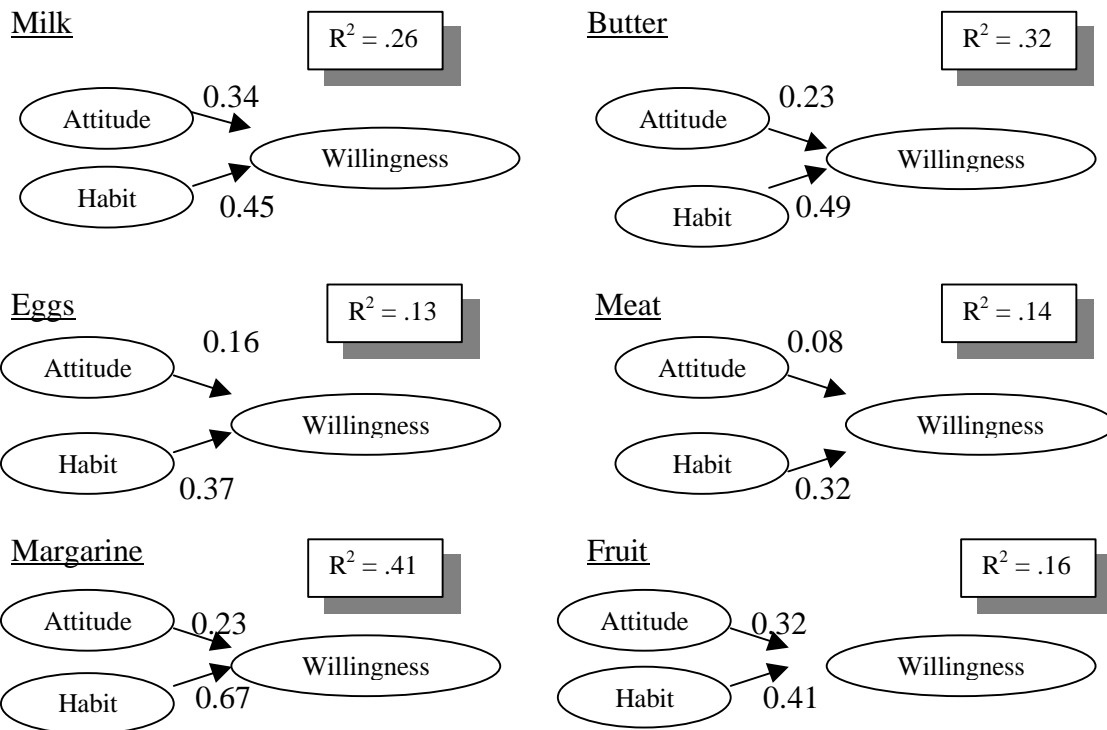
Milk

$R^2 = .26$

Attitude

0.34

Willingness

Habit

0.45

Butter

$R^2 = .32$

Attitude

0.23

Willingness

Habit

0.49

Eggs

$R^2 = .13$

0.16

Attitude

Willingness

Habit

0.37

Meat

$R^2 = .14$

0.08

Attitude

Willingness

Habit

0.32

Margarine

$R^2 = .41$

Attitude

0.23

Willingness

Habit

0.67

Fruit

$R^2 = .16$

Attitude

0.32

Willingness

Habit

0.41